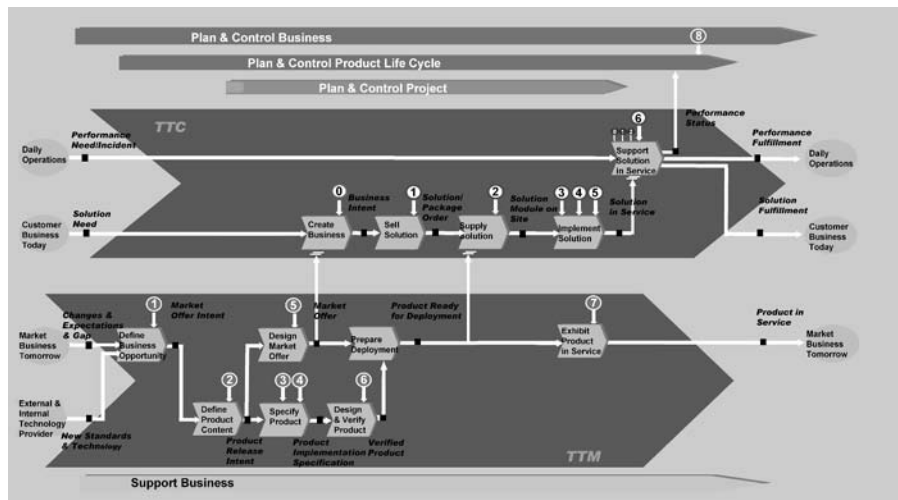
Plan & Control Business
8
Plan & Control Product Life Cycle
Plan & Control Project

TTC
Daily Operations
Performance Need/Incident
6
Support Solution in Service
Performance Status
Performance Fulfillment
Daily Operations

Customer Business Today
Solution Need
0
Business Intent
Create Business
1
Solution/ Package Order
Sell Solution
2
Solution Module on Site
Supply solution
3 4 5
Implement Solution
Solution in Service
Solution Fulfillment
Customer Business Today

Market Business Tomorrow
Changes & Expectations & Gap
1
Market Offer Intent
Define Business Opportunity
5
Design Market Offer
Market Offer
Prepare Deployment
Product Ready for Deployment
7
Exhibit Product in Service
Product in Service
Market Business Tomorrow

External & Internal Technology Provider
New Standards & Technology
2
Define Product Content
Product Release Intent
3 4
Specify Product
Product Implementation Specification
6
Design & Verify Product
Verified Product
TTM

Support Business